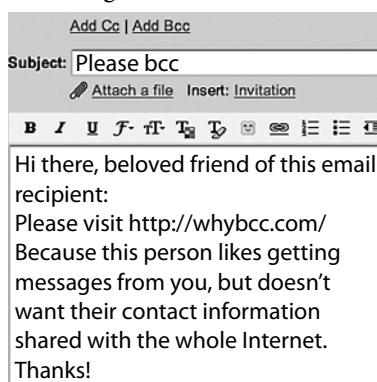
Add Cc | Add Bcc

Subject: Please bcc

Attach a file Insert: Invitation

Hi there, beloved friend of this email recipient:
Please visit http://whybcc.com/
Because this person likes getting messages from you, but doesn't want their contact information shared with the whole Internet.
Thanks!